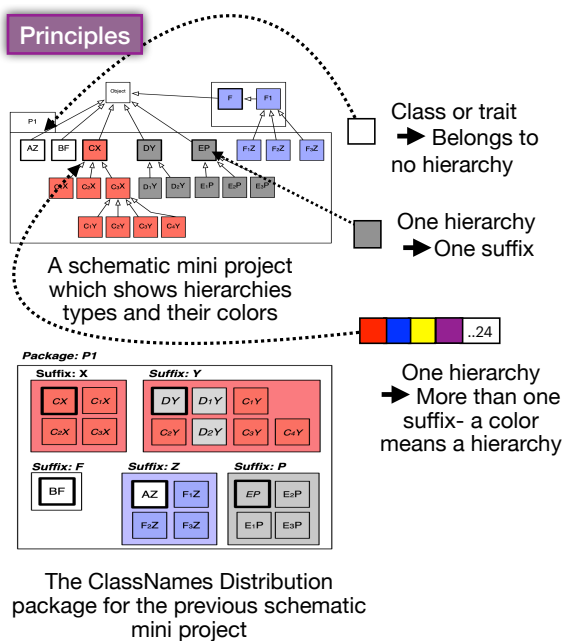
Principles

Object

P1

AZ BF CX DY EP

F F1

C1X C2X C3X D1Y D2Y E1P E2P E3P

F1Z F2Z F3Z

C1Y C2Y C3Y C4Y

Class or trait
➜ Belongs to no hierarchy

One hierarchy
➜ One suffix

A schematic mini project which shows hierarchies types and their colors

..24

One hierarchy
➜ More than one suffix- a color means a hierarchy

Package: P1

Suffix: X

CX C1X
C2X C3X

Suffix: Y

DY D1Y C1Y
C2Y D2Y C3Y C4Y

Suffix: F

BF

Suffix: Z

AZ F1Z
F2Z F3Z

Suffix: P

EP E2P
E1P E3P

The ClassNames Distribution package for the previous schematic mini project